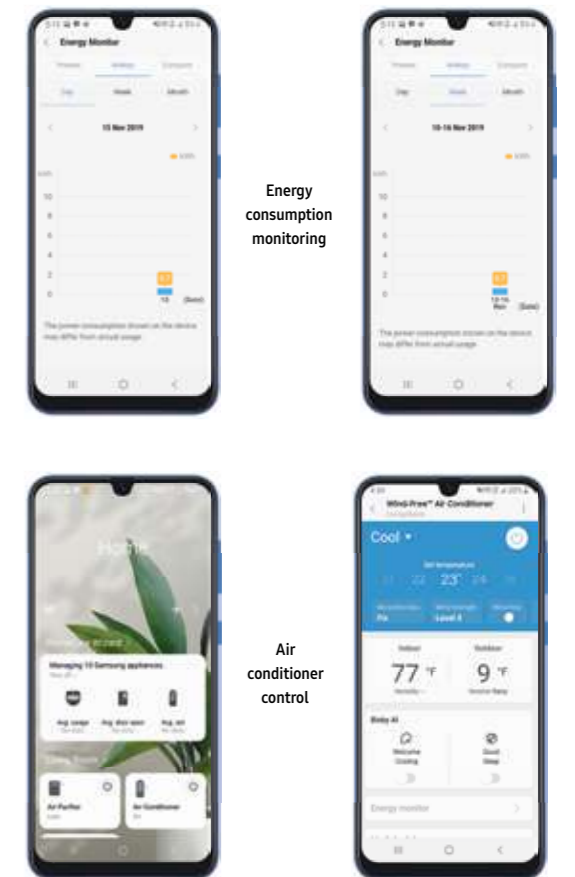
Energy Monitor

Day Week Month

15 Nov 2019

kWh

10

8

6

4

2

0

15 (Date)

The power consumption shown on the device may differ from actual usage.

Energy Monitor

Day Week Month

10-16 Nov 2019

kWh

10

8

6

4

2

0

The power consumption shown on the device may differ from actual usage.

Energy consumption monitoring

Home

Managing 10 Samsung appliances

Air Purifier

Air Conditioner

Air conditioner control

WindFree™ Air Conditioner

Cool

22 23° 24

77 °F

9 °F

Bixby AI

Welcome Cooling

Good Sleep

Energy monitor